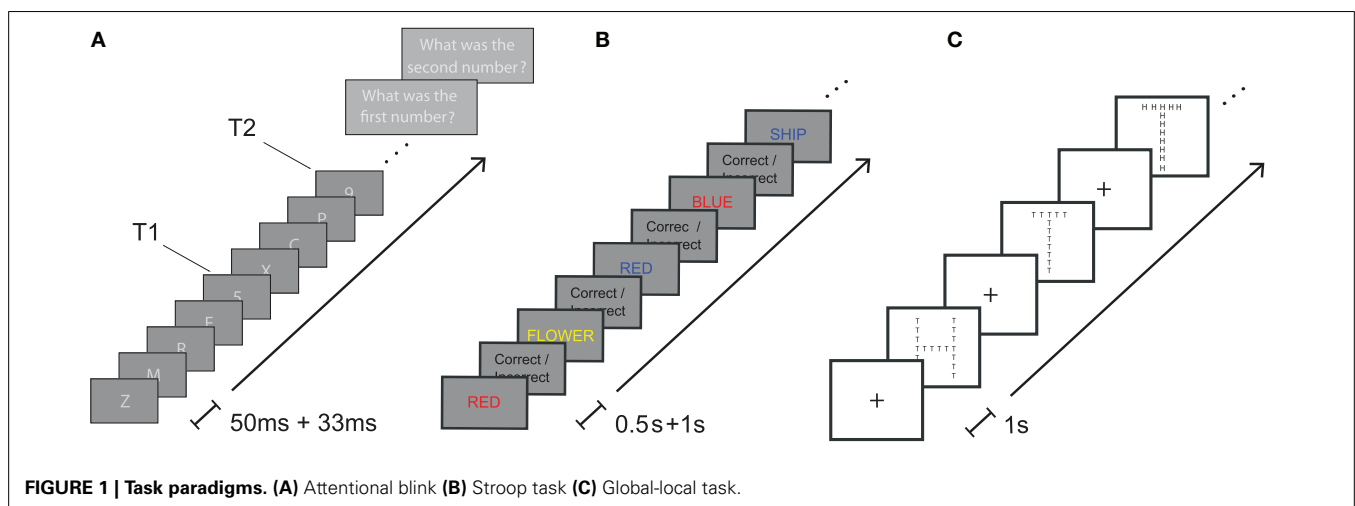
A

What was the second number?

What was the first number?

T2

9

P

C

T1

X

5

F

R

M

Z

50ms + 33ms

B

SHIP

Correct / Incorrect

BLUE

Correc / Incorrect

RED

Correct / Incorrect

FLOWER

Correct / Incorrect

RED

0.5s+1s

C

+

+

+

1s

FIGURE 1 | Task paradigms. (A) Attentional blink (B) Stroop task (C) Global-local task.